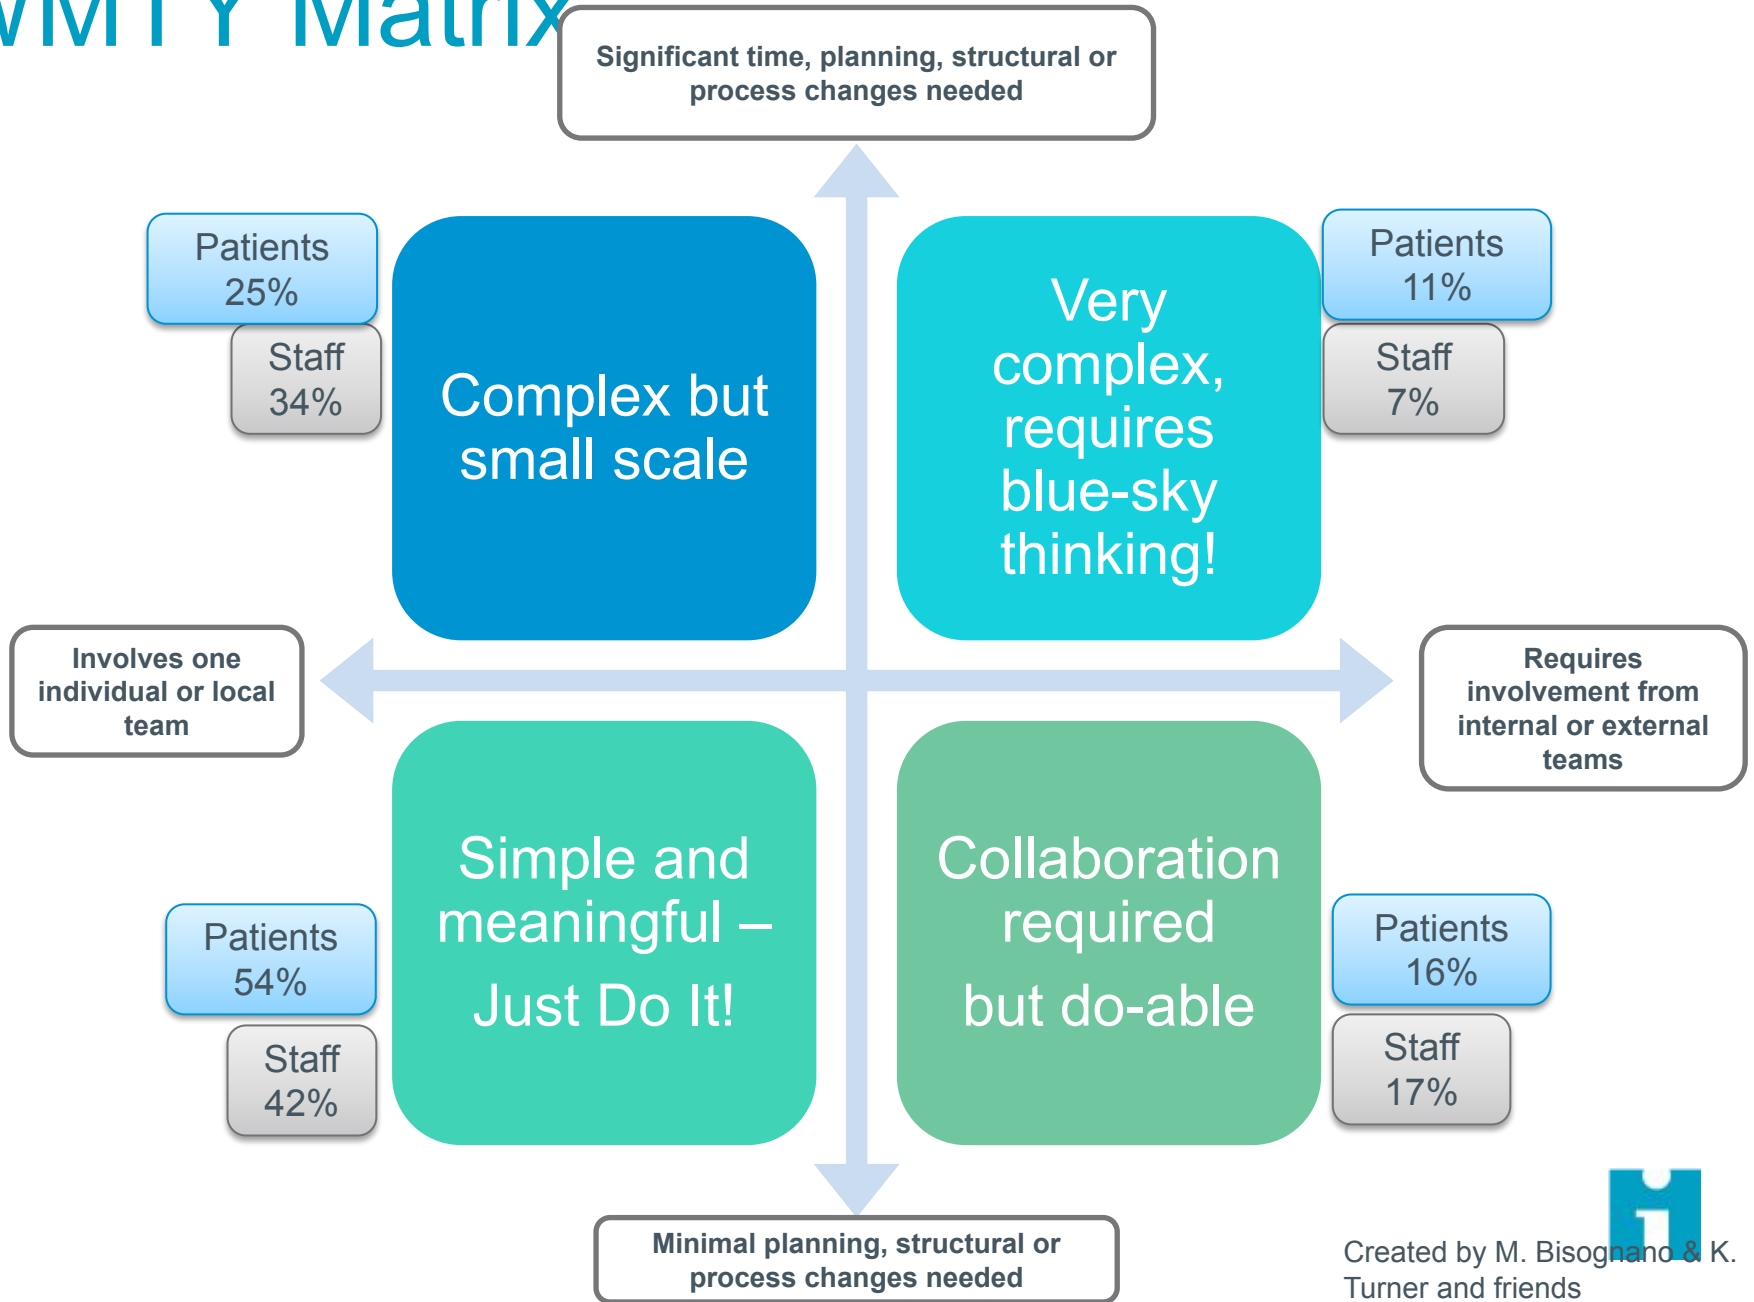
WMTY Matrix

Significant time, planning, structural or process changes needed

Patients 25%

Staff 34%

Complex but small scale

Very complex, requires blue-sky thinking!

Patients 11%

Staff 7%

Involves one individual or local team

Requires involvement from internal or external teams

Patients 54%

Staff 42%

Simple and meaningful – Just Do It!

Collaboration required but do-able

Patients 16%

Staff 17%

Minimal planning, structural or process changes needed

Created by M. Bisognano & K. Turner and friends